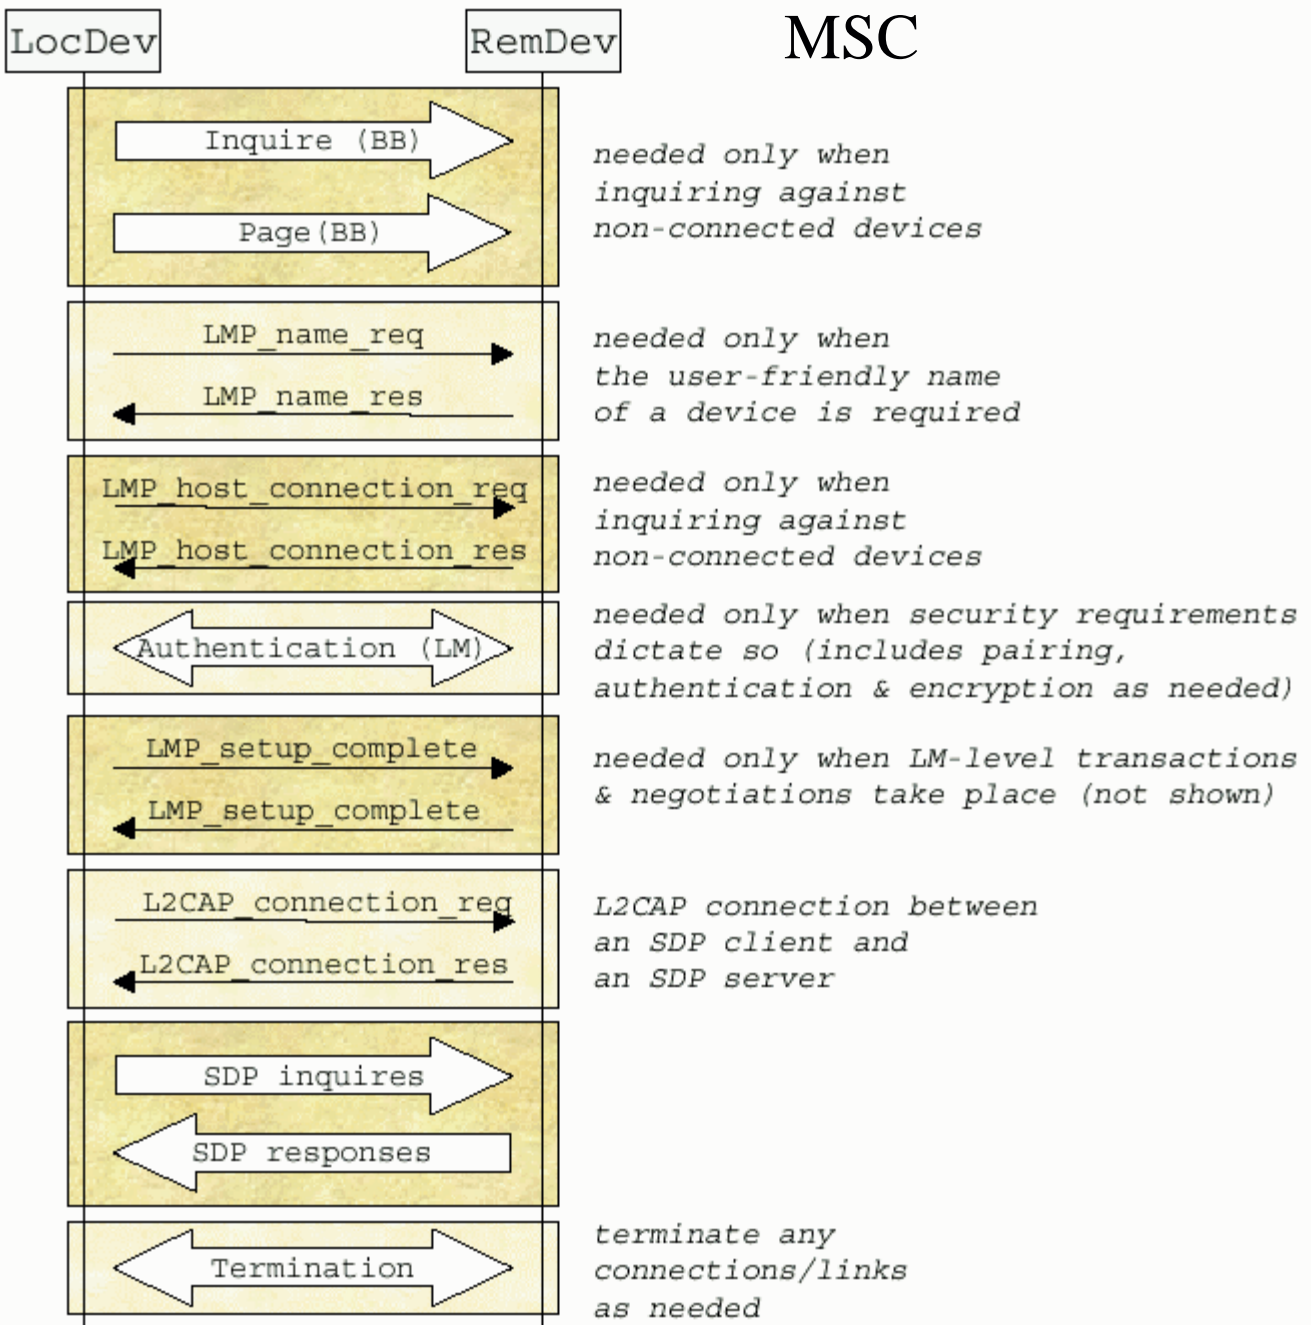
LocDev

RemDev

MSC

Inquire (BB)

Page(BB)

needed only when inquiring against non-connected devices

LMP_name_req

LMP_name_res

needed only when the user-friendly name of a device is required

LMP_host_connection_req

LMP_host_connection_res

needed only when inquiring against non-connected devices

Authentication (LM)

needed only when security requirements dictate so (includes pairing, authentication & encryption as needed)

LMP_setup_complete

LMP_setup_complete

needed only when LM-level transactions & negotiations take place (not shown)

L2CAP_connection_req

L2CAP_connection_res

L2CAP connection between an SDP client and an SDP server

SDP inquires

SDP responses

Termination

terminate any connections/links as needed